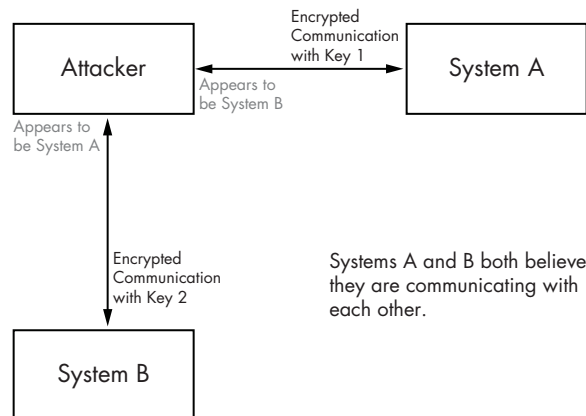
Encrypted Communication with Key 1

Attacker

System A

Appears to be System B

Appears to be System A

Encrypted Communication with Key 2

Systems A and B both believe they are communicating with each other.

System B